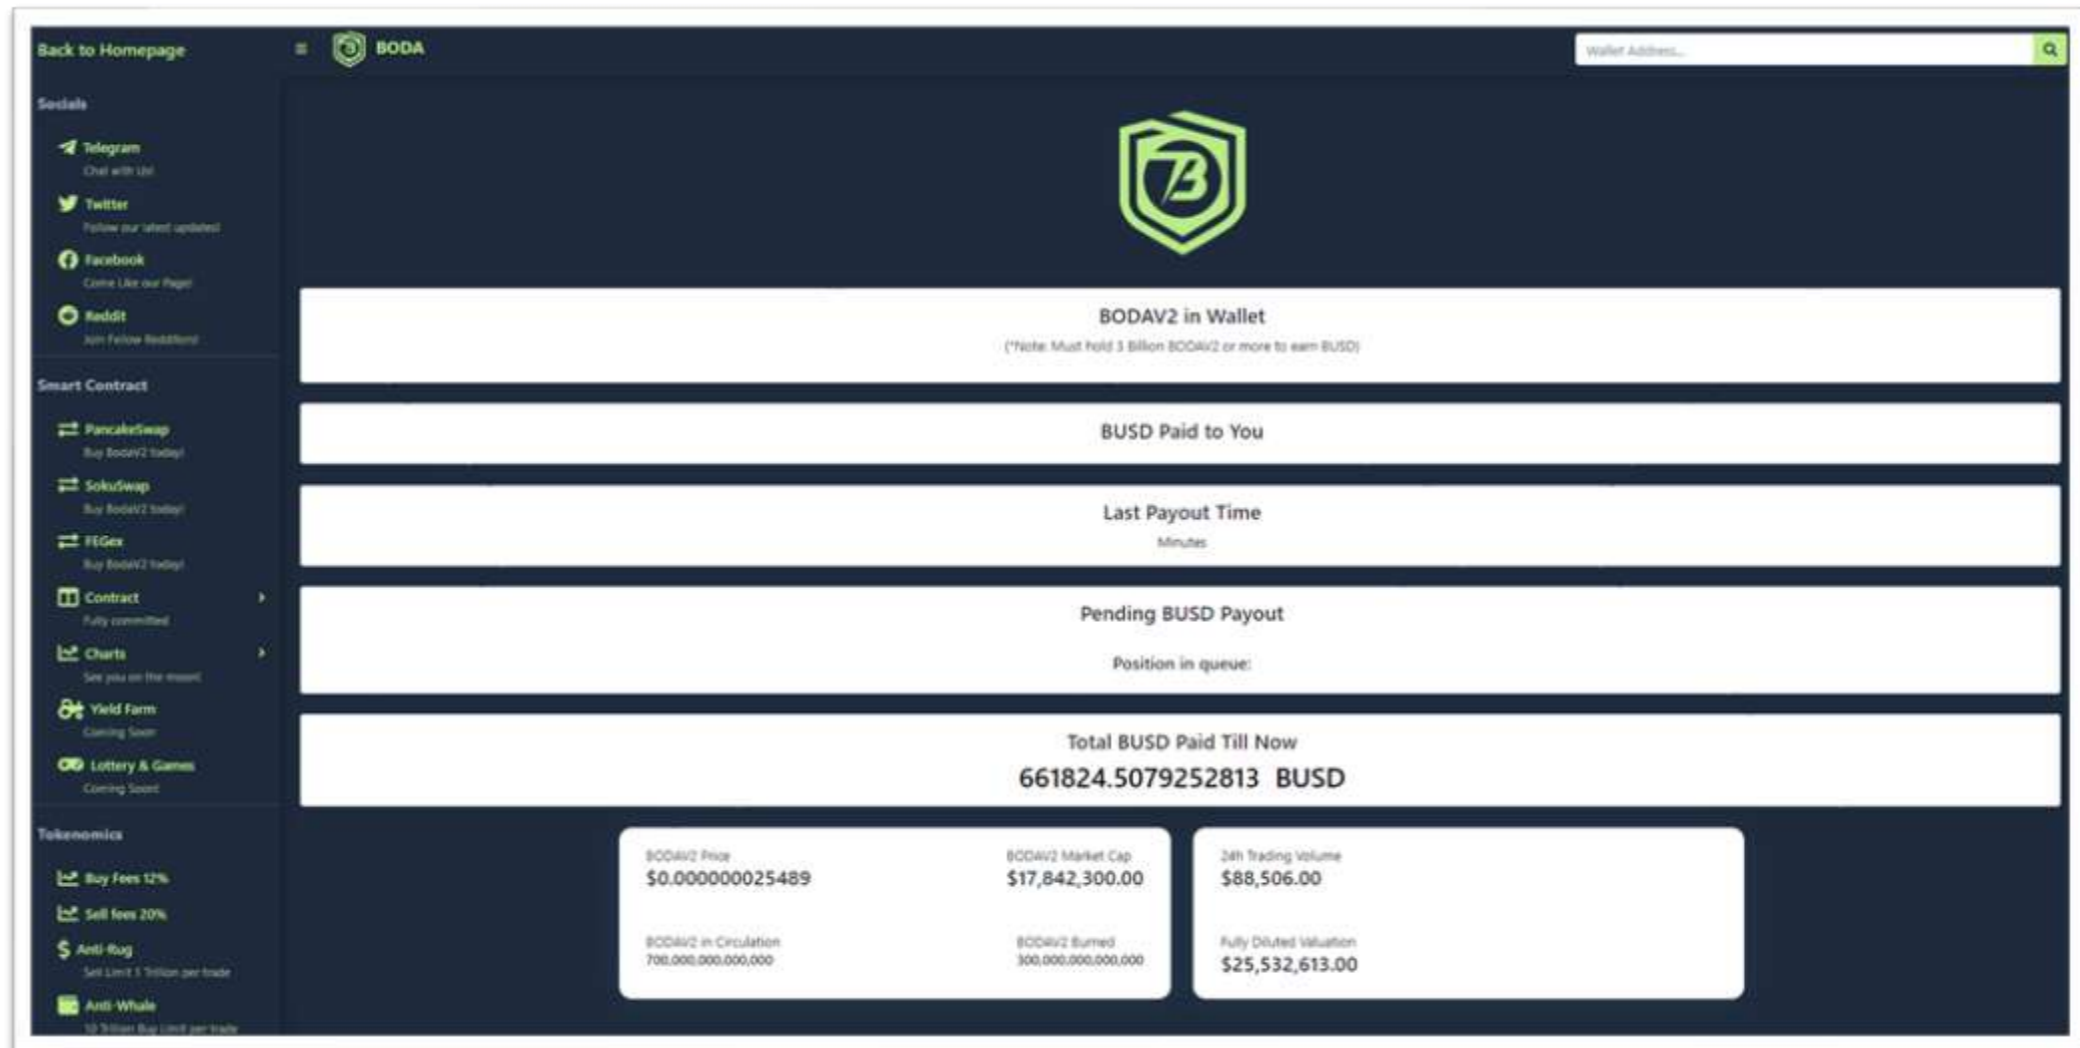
Back to Homepage

BODA

Wallet Address...

Socials

Telegram
Chat with Us!

Twitter
Follow our latest updates!

Facebook
Come Like our Page!

Reddit
Join Fellow Redditors!

Smart Contract

PancakeSwap
Buy BodaV2 today!

SokuSwap
Buy BodaV2 today!

FEGex
Buy BodaV2 today!

Contract
Fully committed

Charts
See you on the moon!

Yield Farm
Coming Soon

Lottery & Games
Coming Soon!

Tokenomics

Buy Fees 12%

Sell fees 20%

Anti-Rug
Sell Limit 1 Trillion per trade

Anti-Whale
10 Trillion Buy Limit per trade

BODAV2 in Wallet
(*Note: Must hold 3 Billion BODAV2 or more to earn BUSD)

BUSD Paid to You

Last Payout Time
Minutes

Pending BUSD Payout

Position in queue:

Total BUSD Paid Till Now
661824.5079252813 BUSD

BODAV2 Price
$0.000000025489

BODAV2 Market Cap
$17,842,300.00

BODAV2 in Circulation
700,000,000,000,000

BODAV2 Burned
300,000,000,000,000

24h Trading Volume
$88,506.00

Fully Diluted Valuation
$25,532,613.00